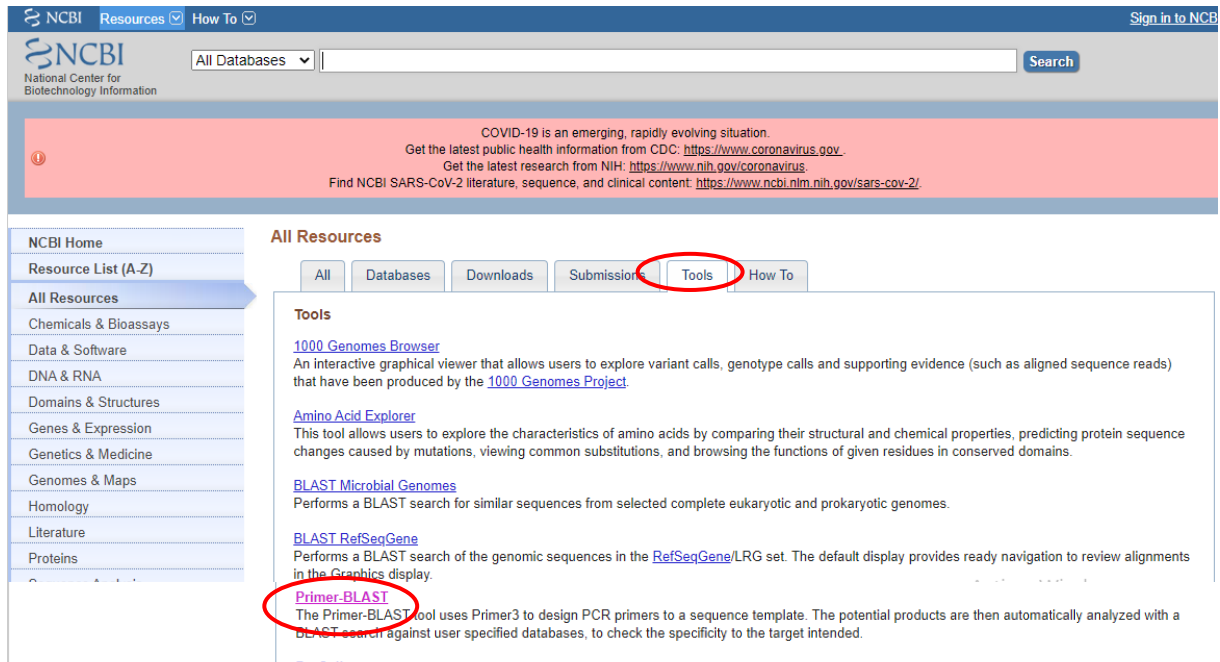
NCBI Resources How To Sign in to NCBI

NCBI
National Center for Biotechnology Information

All Databases Search

COVID-19 is an emerging, rapidly evolving situation.
Get the latest public health information from CDC: https://www.coronavirus.gov .
Get the latest research from NIH: https://www.nih.gov/coronavirus.
Find NCBI SARS-CoV-2 literature, sequence, and clinical content: https://www.ncbi.nlm.nih.gov/sars-cov-2/.

NCBI Home
Resource List (A-Z)
All Resources
Chemicals & Bioassays
Data & Software
DNA & RNA
Domains & Structures
Genes & Expression
Genetics & Medicine
Genomes & Maps
Homology
Literature
Proteins
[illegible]

All Resources

All | Databases | Downloads | Submissions | Tools | How To

Tools

1000 Genomes Browser
An interactive graphical viewer that allows users to explore variant calls, genotype calls and supporting evidence (such as aligned sequence reads) that have been produced by the 1000 Genomes Project.

Amino Acid Explorer
This tool allows users to explore the characteristics of amino acids by comparing their structural and chemical properties, predicting protein sequence changes caused by mutations, viewing common substitutions, and browsing the functions of given residues in conserved domains.

BLAST Microbial Genomes
Performs a BLAST search for similar sequences from selected complete eukaryotic and prokaryotic genomes.

BLAST RefSeqGene
Performs a BLAST search of the genomic sequences in the RefSeqGene/LRG set. The default display provides ready navigation to review alignments in the Graphics display.

Primer-BLAST
The Primer-BLAST tool uses Primer3 to design PCR primers to a sequence template. The potential products are then automatically analyzed with a BLAST search against user specified databases, to check the specificity to the target intended.